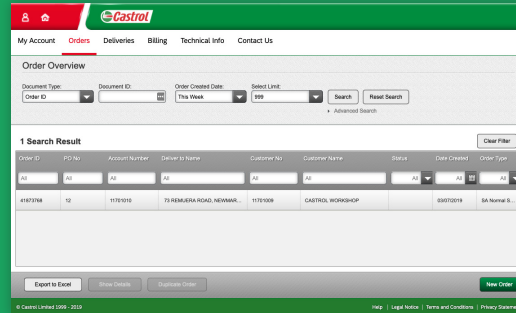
Castrol

My Account Orders Deliveries Billing Technical Info Contact Us

Order Overview

Document Type: Order ID
Document ID:
Order Created Date: This Week
Select Limit: 999
Search Reset Search
Advanced Search

1 Search Result

Clear Filter

| Order ID | PO No | Account Number | Deliver to Name | Customer No | Customer Name | Status | Date Created | Order Type |
|---|---|---|---|---|---|---|---|---|
| All | All | All | All | All | All | All | All | All |
| 41873768 | 12 | 11701010 | 73 REMUERA ROAD, NEWMAR... | 11701009 | CASTROL WORKSHOP | | 03/07/2019 | SA Normal S... |

Export to Excel Show Details Duplicate Order New Order

© Castrol Limited 1999 - 2019

Help | Legal Notice | Terms and Conditions | Privacy Stateme